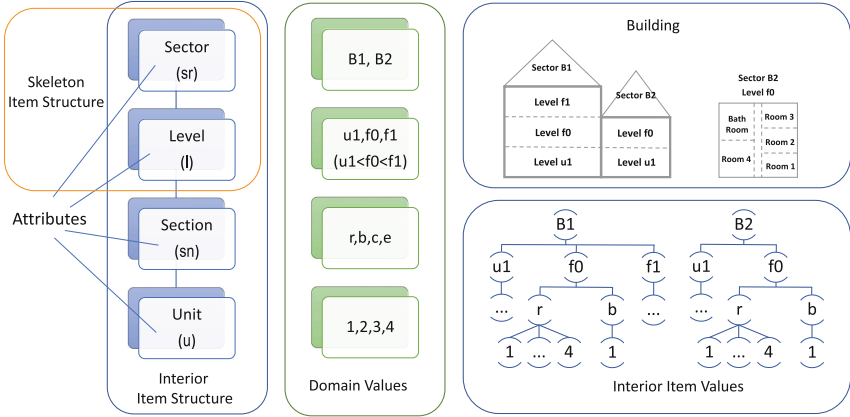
Skeleton Item Structure

Attributes

Sector
(sr)

Level
(l)

Section
(sn)

Unit
(u)

Interior Item Structure

B1, B2

u1,f0,f1
(u1<f0<f1)

r,b,c,e

1,2,3,4

Domain Values

Building

Sector B1

Level f1

Level f0

Level u1

Sector B2

Level f0

Level u1

Sector B2
Level f0

Bath Room

Room 3

Room 2

Room 4

Room 1

B1

u1

f0

f1

...

r

b

...

1

...

4

1

B2

u1

f0

...

r

b

1

...

4

1

Interior Item Values